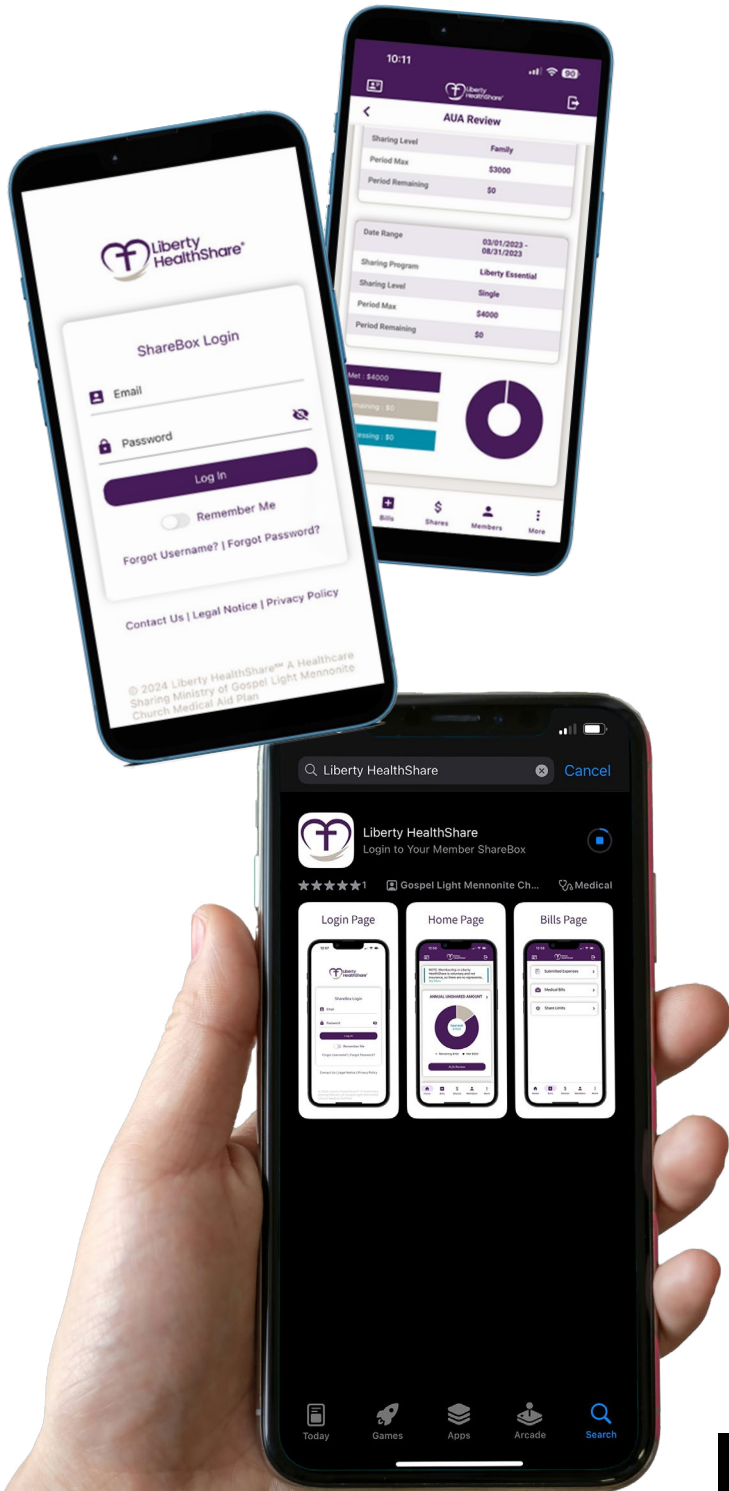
Liberty HealthShare®

ShareBox Login

Email

Password

Log In

Remember Me

Forgot Username? | Forgot Password?

Contact Us | Legal Notice | Privacy Policy

© 2024 Liberty HealthShare™ A Healthcare Sharing Ministry of Gospel Light Mennonite Church Medical Aid Plan

10:11

90

Liberty HealthShare

AUA Review

| | |
|---|---|
| Sharing Level | Family |
| Period Max | \$3000 |
| Period Remaining | \$0 |

| | |
|---|---|
| Date Range | 03/01/2023 - 08/31/2023 |
| Sharing Program | Liberty Essential |
| Sharing Level | Single |
| Period Max | \$4000 |
| Period Remaining | \$0 |

Met : \$4000

maining : \$0

essing : \$0

Bills Shares Members More

Liberty HealthShare

Cancel

Liberty HealthShare

Login to Your Member ShareBox

★★★★★1 Gospel Light Mennonite Ch... Medical

Login Page

Home Page

Bills Page

ShareBox Login

Email

Password

Log In

Remember Me

Forgot Username? | Forgot Password?

Contact Us | Legal Notice | Privacy Policy

ANNUAL UNSHARED AMOUNT

AUA Review

Submitted Expenses

Medical Bills

Share Limits

Today Games Apps Arcade Search